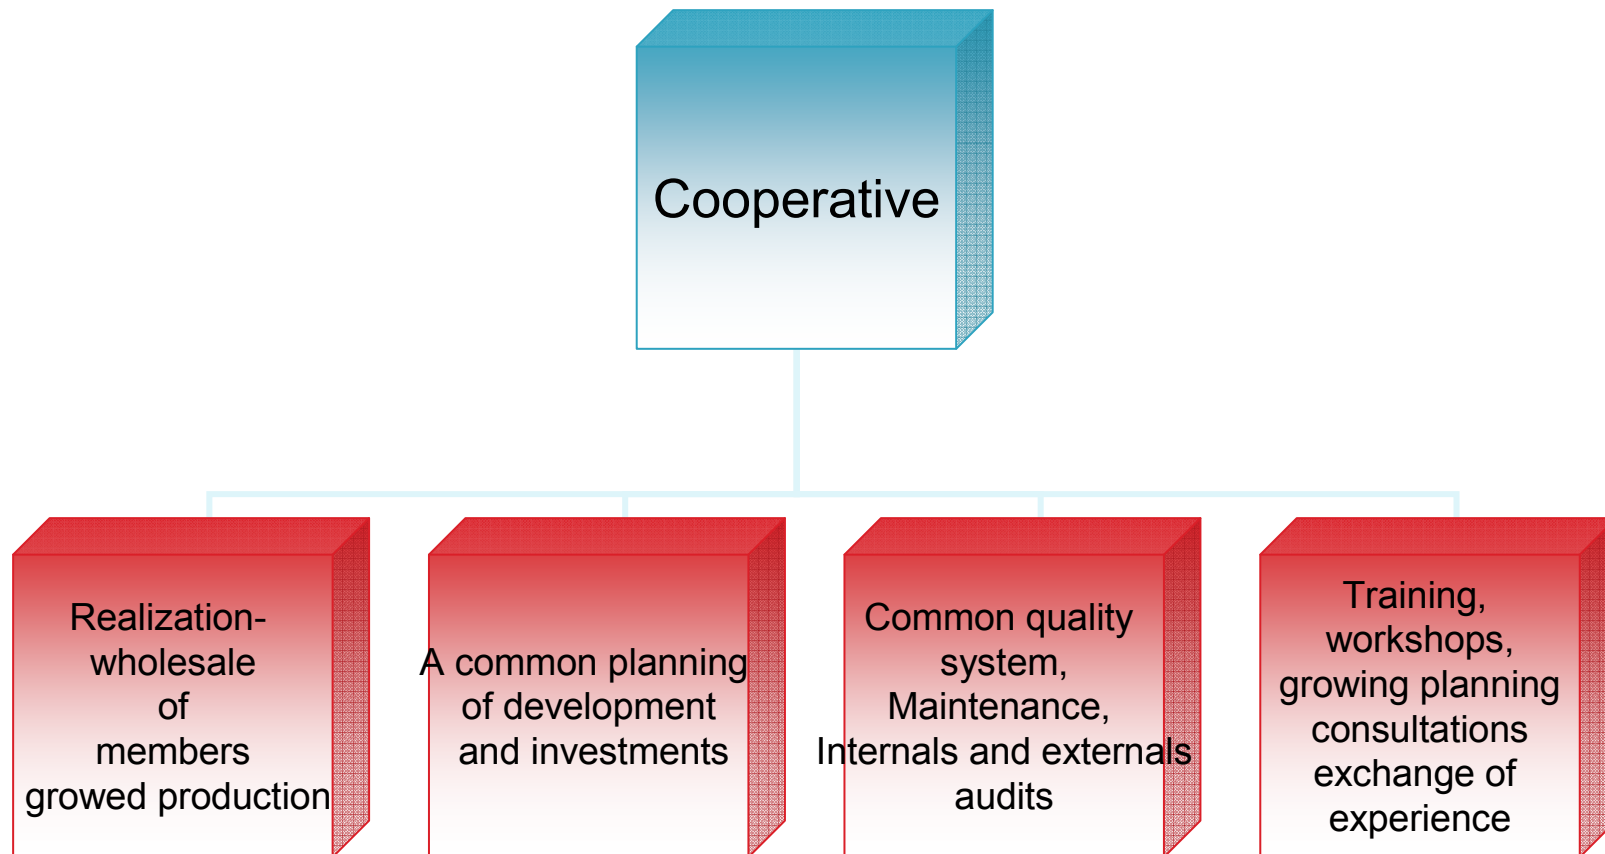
Cooperative

Realization-wholesale of members growed production

A common planning of development and investments

Common quality system, Maintenance, Internals and externals audits

Training, workshops, growing planning consultations exchange of experience